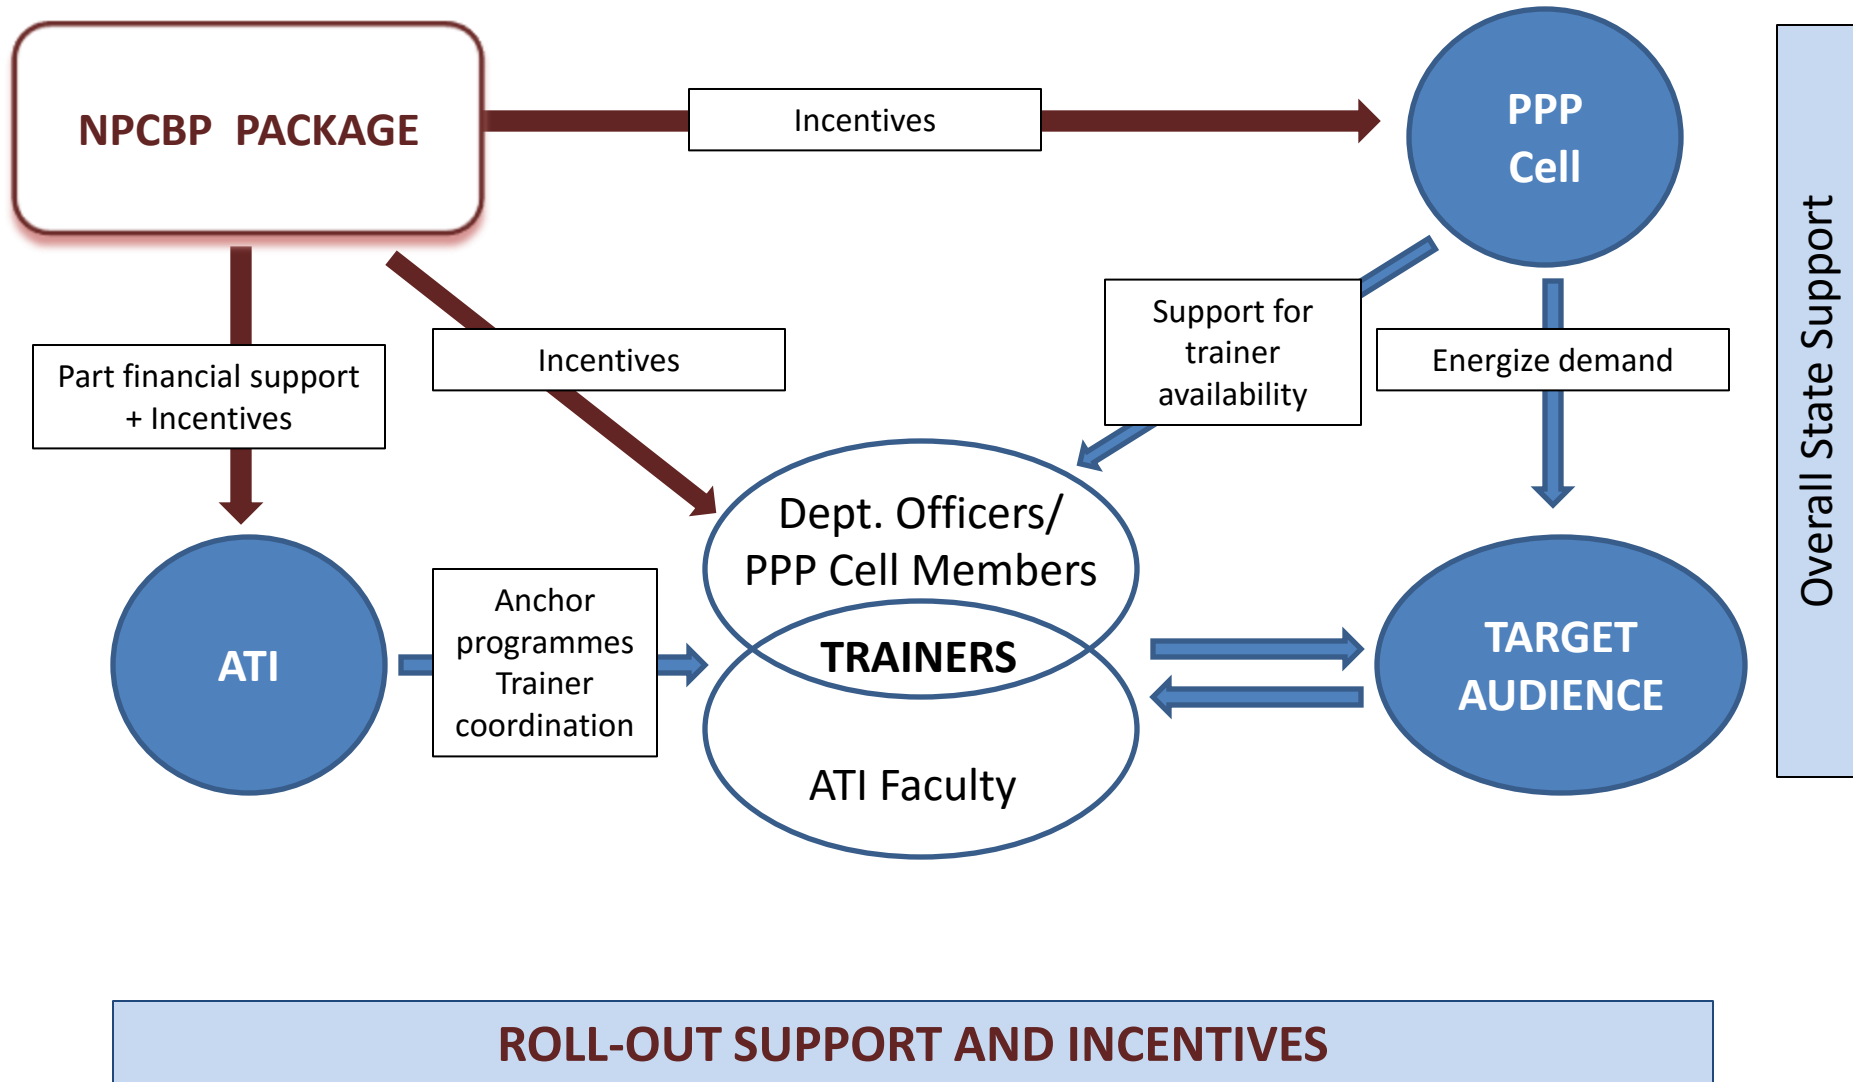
NPCBP PACKAGE

Incentives

PPP Cell

Overall State Support

Part financial support + Incentives

Incentives

Support for trainer availability

Energize demand

Dept. Officers/ PPP Cell Members

TRAINERS

ATI Faculty

ATI

Anchor programmes Trainer coordination

TARGET AUDIENCE

ROLL-OUT SUPPORT AND INCENTIVES